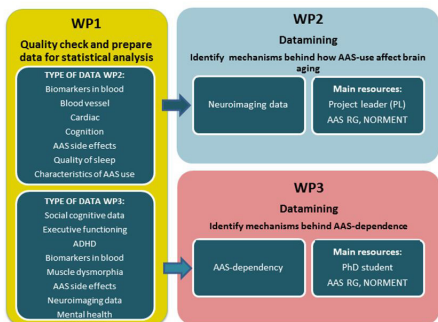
WP1

Quality check and prepare data for statistical analysis

TYPE OF DATA WP2:
Biomarkers in blood
Blood vessel
Cardiac
Cognition
AAS side effects
Quality of sleep
Characteristics of AAS use

TYPE OF DATA WP3:
Social cognitive data
Executive functioning
ADHD
Biomarkers in blood
Muscle dysmorphia
AAS side effects
Neuroimaging data
Mental health

WP2

Datamining

Identify mechanisms behind how AAS-use affect brain aging

Neuroimaging data

Main resources:
Project leader (PL)
AAS RG, NORMENT

WP3

Datamining

Identify mechanisms behind AAS-dependence

AAS-dependency

Main resources:
PhD student
AAS RG, NORMENT